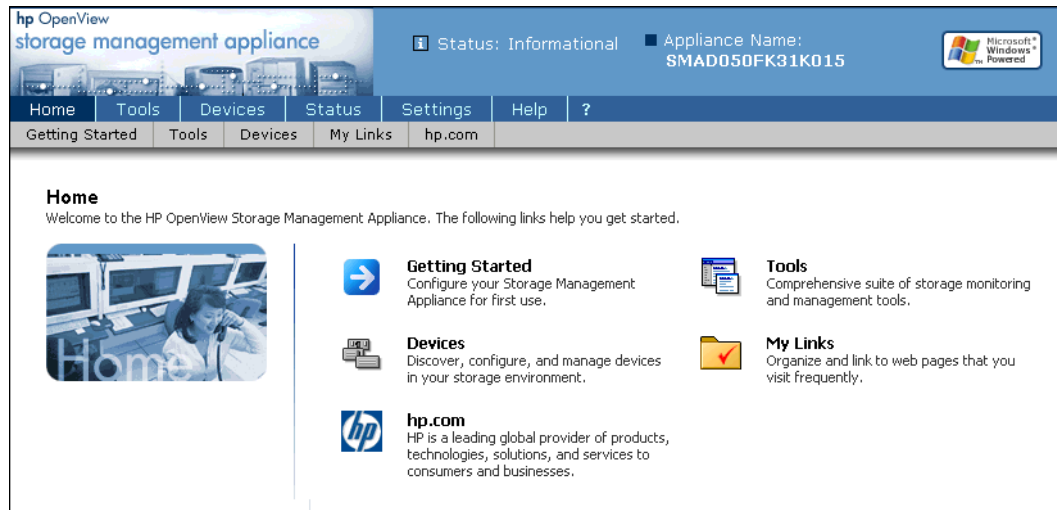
hp OpenView
storage management appliance

Status: Informational

Appliance Name:
SMAD050FK31K015

Microsoft Windows Powered

Home | Tools | Devices | Status | Settings | Help | ?

Getting Started | Tools | Devices | My Links | hp.com

Home
Welcome to the HP OpenView Storage Management Appliance. The following links help you get started.

Home

Getting Started
Configure your Storage Management Appliance for first use.

Tools
Comprehensive suite of storage monitoring and management tools.

Devices
Discover, configure, and manage devices in your storage environment.

My Links
Organize and link to web pages that you visit frequently.

hp

hp.com
HP is a leading global provider of products, technologies, solutions, and services to consumers and businesses.